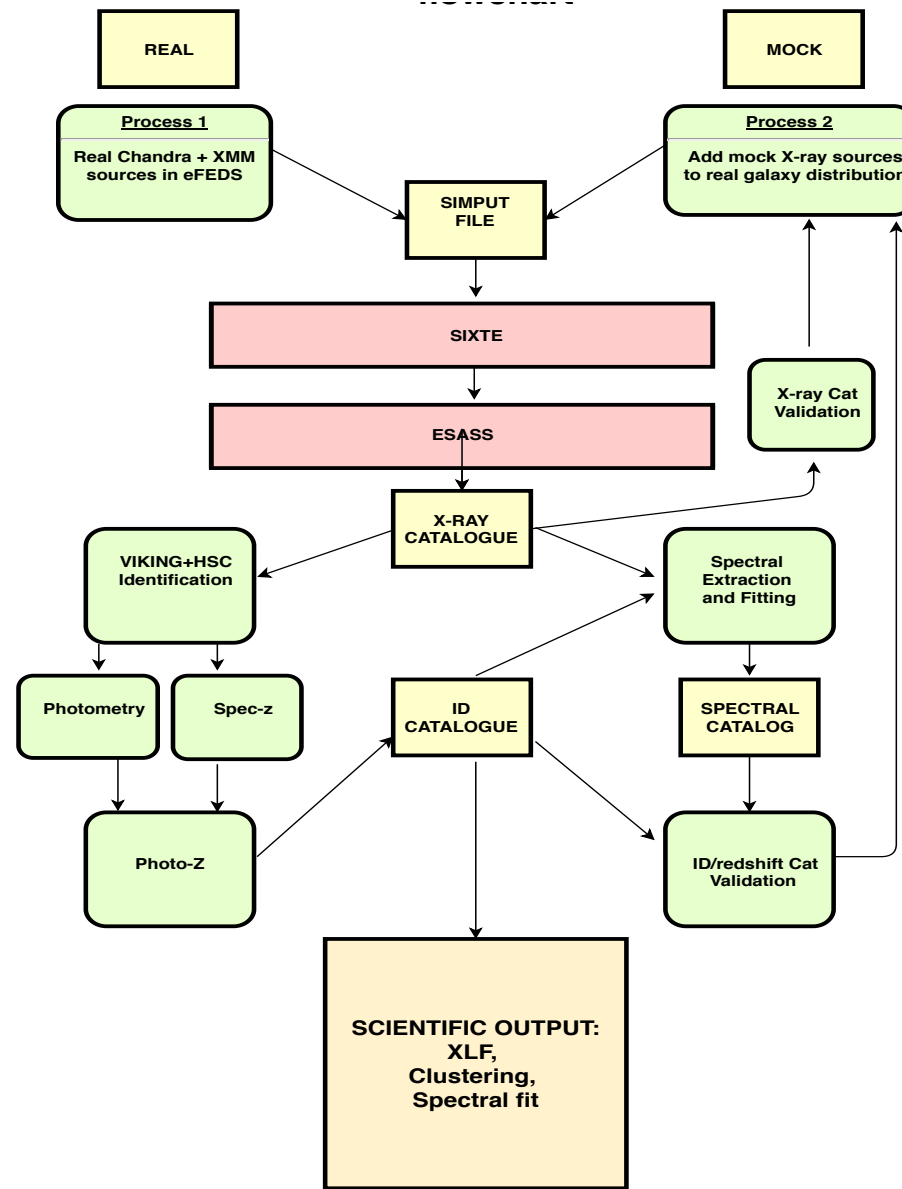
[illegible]

REAL

MOCK

Process 1

Real Chandra + XMM sources in eFEDS

Process 2

Add mock X-ray sources to real galaxy distributio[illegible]

SIMPUT FILE

SIXTE

X-ray Cat Validation

ESASS

X-RAY CATALOGUE

VIKING+HSC Identification

Spectral Extraction and Fitting

Photometry

Spec-z

ID CATALOGUE

SPECTRAL CATALOG

Photo-Z

ID/redshift Cat Validation

SCIENTIFIC OUTPUT: XLF, Clustering, Spectral fit